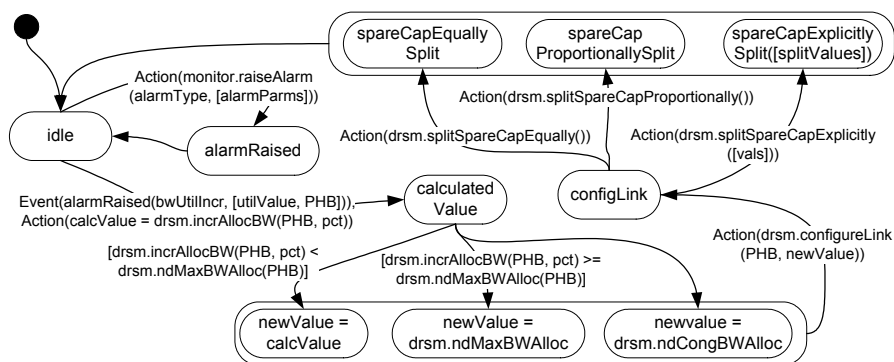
spareCapEqually Split

spareCap ProportionallySplit

spareCapExplicitly Split([splitValues])

Action(monitor.raiseAlarm (alarmType, [alarmParms]))

Action(drsm.splitSpareCapProportionally())

idle

alarmRaised

Action(drsm.splitSpareCapEqually())

Action(drsm.splitSpareCapExplicitly ([vals]))

configLink

Event(alarmRaised(bwUtilIncr, [utilValue, PHB])), Action(calcValue = drsm.incrAllocBW(PHB, pct))

calculated Value

Action(drsm.configureLink (PHB, newValue))

[drsm.incrAllocBW(PHB, pct) < drsm.ndMaxBWAlloc(PHB)]

[drsm.incrAllocBW(PHB, pct) >= drsm.ndMaxBWAlloc(PHB)]

newValue = calcValue

newValue = drsm.ndMaxBWAlloc

newvalue = drsm.ndCongBWAlloc